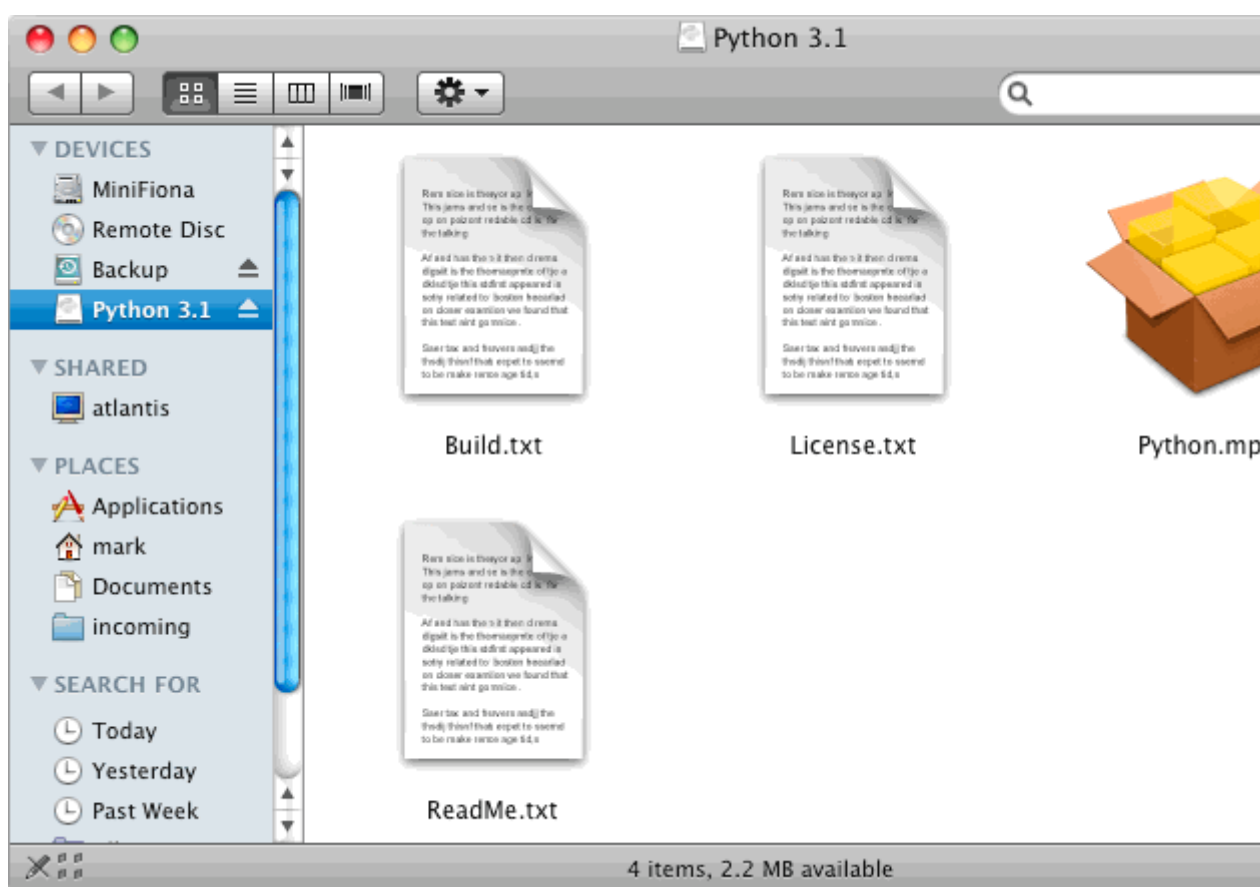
Python 3.1

DEVICES
MiniFiona
Remote Disc
Backup
Python 3.1

SHARED
atlantis

PLACES
Applications
mark
Documents
incoming

SEARCH FOR
Today
Yesterday
Past Week

Build.txt
License.txt
Python.mp
ReadMe.txt

4 items, 2.2 MB available